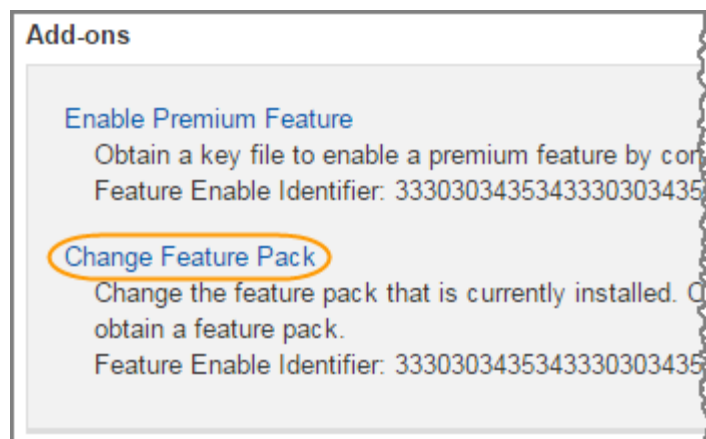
Add-ons

Enable Premium Feature
Obtain a key file to enable a premium feature by co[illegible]
Feature Enable Identifier: 333030343534333030343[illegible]

Change Feature Pack
Change the feature pack that is currently installed. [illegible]
obtain a feature pack.
Feature Enable Identifier: 333030343534333030343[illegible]